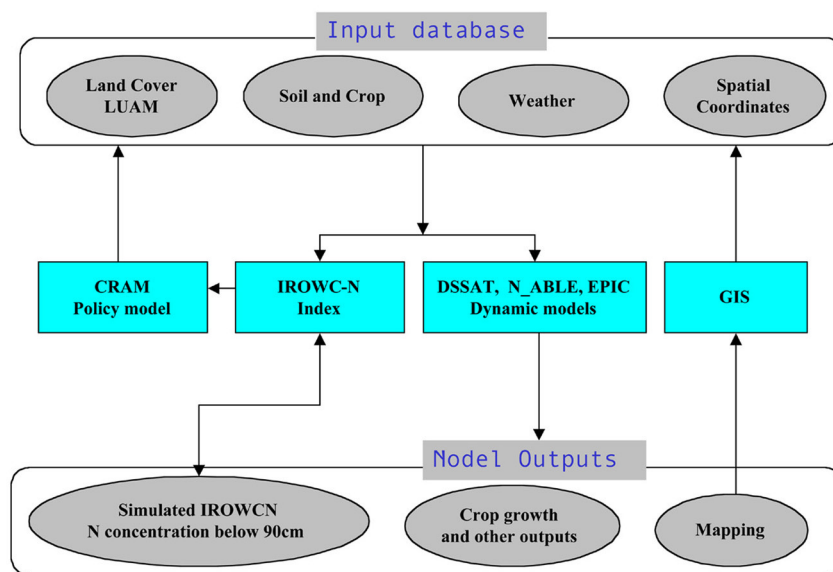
Input database

Land Cover LUAM

Soil and Crop

Weather

Spatial Coordinates

CRAM Policy model

IROWC-N Index

DSSAT, N_ABLE, EPIC Dynamic models

GIS

Model Outputs

Simulated IROWCN N concentration below 90cm

Crop growth and other outputs

Mapping